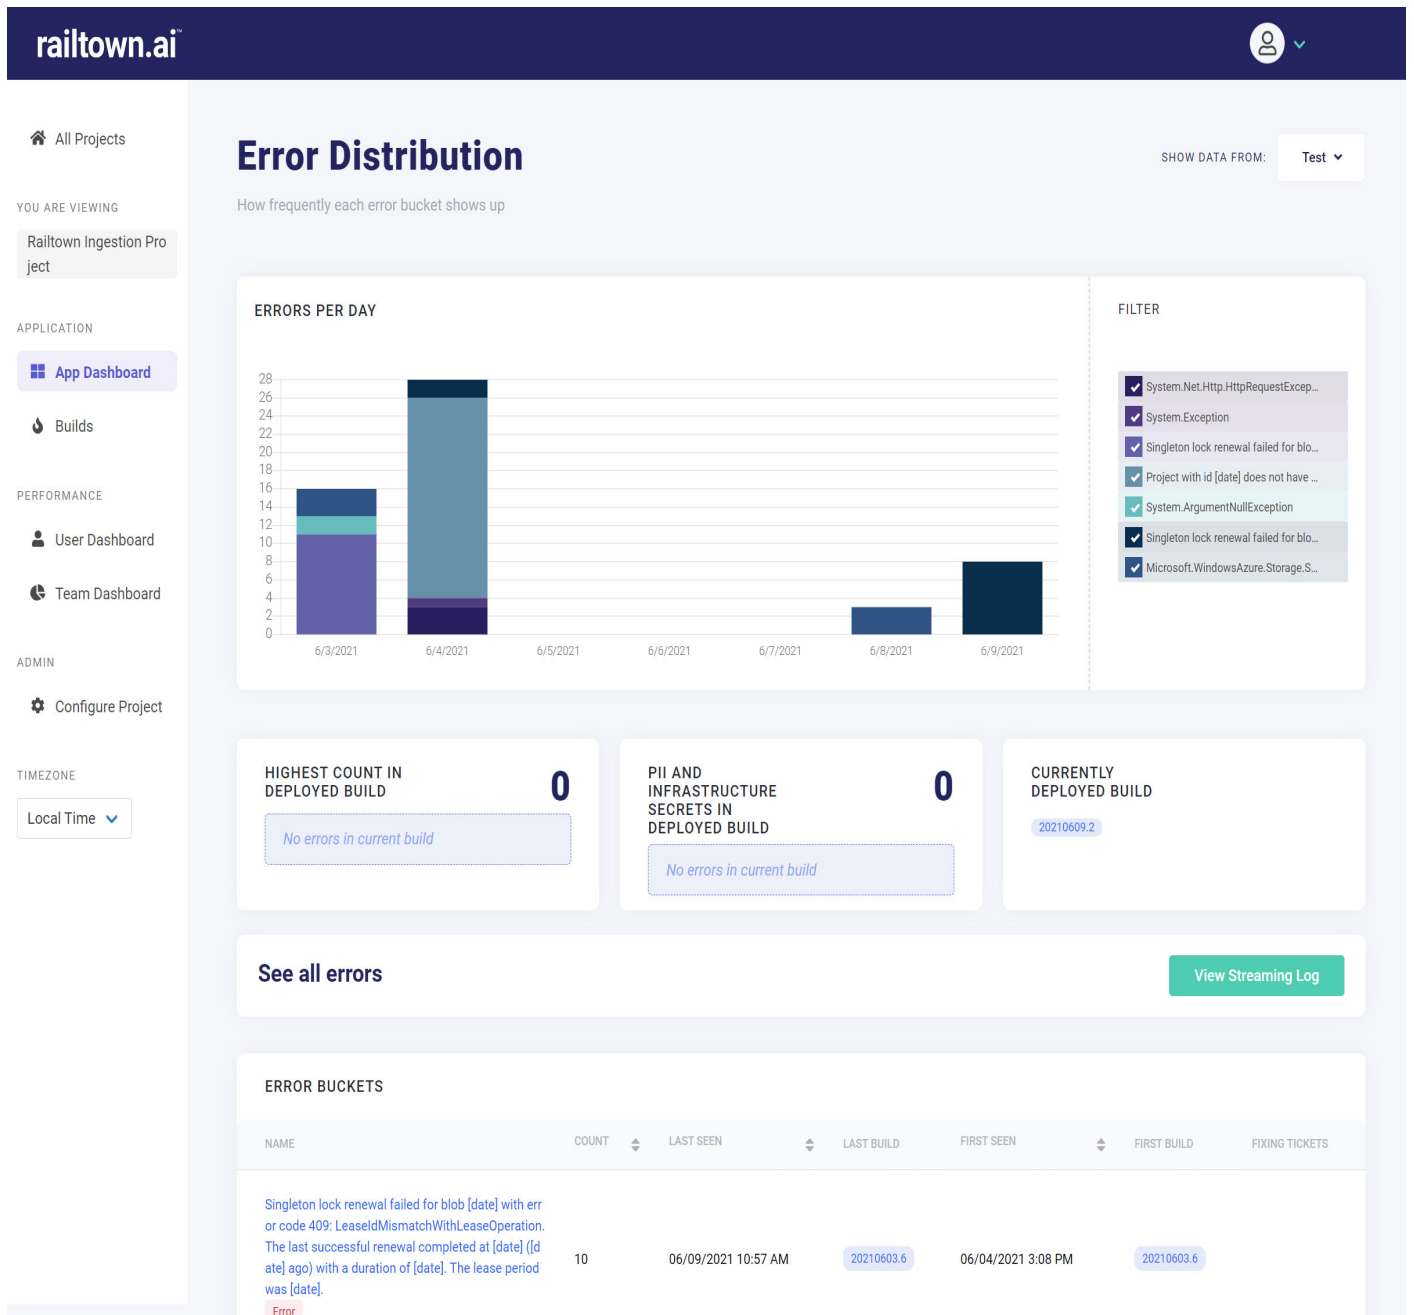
railtown.ai

All Projects

YOU ARE VIEWING

Railtown Ingestion Project

APPLICATION

App Dashboard

Builds

PERFORMANCE

User Dashboard

Team Dashboard

ADMIN

Configure Project

TIMEZONE

Local Time

Error Distribution

How frequently each error bucket shows up

SHOW DATA FROM: Test

ERRORS PER DAY

28
26
24
22
20
18
16
14
12
10
8
6
4
2
0

6/3/2021 6/4/2021 6/5/2021 6/6/2021 6/7/2021 6/8/2021 6/9/2021

FILTER

System.Net.Http.HttpRequestExcep...
System.Exception
Singleton lock renewal failed for blo...
Project with id [date] does not have ...
System.ArgumentNullException
Singleton lock renewal failed for blo...
Microsoft.WindowsAzure.Storage.S...

HIGHEST COUNT IN DEPLOYED BUILD 0

No errors in current build

PII AND INFRASTRUCTURE SECRETS IN DEPLOYED BUILD 0

No errors in current build

CURRENTLY DEPLOYED BUILD

20210609.2

See all errors

View Streaming Log

ERROR BUCKETS

| NAME | COUNT | LAST SEEN | LAST BUILD | FIRST SEEN | FIRST BUILD | FIXING TICKETS |
|---|---|---|---|---|---|---|
| Singleton lock renewal failed for blob [date] with error code 409: LeaseIdMismatchWithLeaseOperation. The last successful renewal completed at [date] ([date] ago) with a duration of [date]. The lease period was [date]. Error | 10 | 06/09/2021 10:57 AM | 20210603.6 | 06/04/2021 3:08 PM | 20210603.6 | |